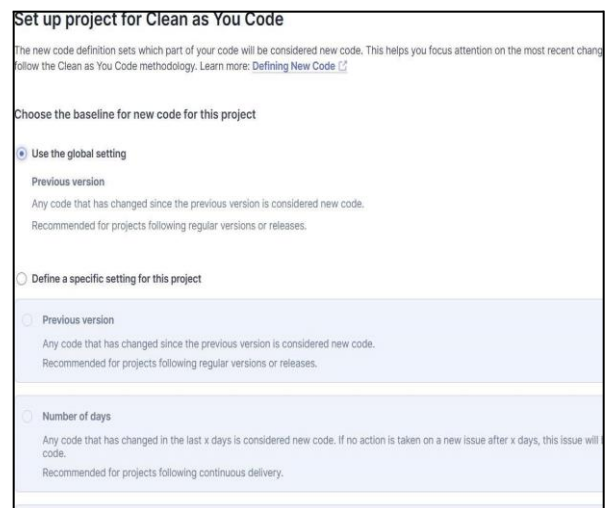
Set up project for Clean as You Code

The new code definition sets which part of your code will be considered new code. This helps you focus attention on the most recent chang follow the Clean as You Code methodology. Learn more: Defining New Code

Choose the baseline for new code for this project

Use the global setting

Previous version

Any code that has changed since the previous version is considered new code.

Recommended for projects following regular versions or releases.

Define a specific setting for this project

Previous version

Any code that has changed since the previous version is considered new code.

Recommended for projects following regular versions or releases.

Number of days

Any code that has changed in the last x days is considered new code. If no action is taken on a new issue after x days, this issue will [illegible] code.

Recommended for projects following continuous delivery.